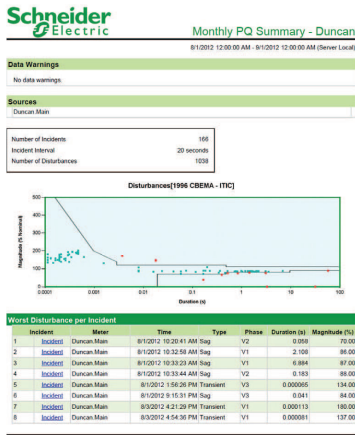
Schneider Electric

Monthly PQ Summary - Duncan

8/1/2012 12:00:00 AM - 9/1/2012 12:00:00 AM (Server Local)

Data Warnings

No data warnings

Sources

Duncan.Main

| | |
|---|---|
| Number of Incidents | 166 |
| Incident Interval | 20 seconds |
| Number of Disturbances | 1038 |

Disturbances[1996 CBEMA - ITIC]

Magnitude (% Nominal)

500
400
300
200
100
0

0.0001 0.001 0.01 0.1 1 10 100

Duration (s)

Worst Disturbance per Incident

| | Incident | Meter | Time | Type | Phase | Duration (s) | Magnitude (%) |
|---|---|---|---|---|---|---|---|
| 1 | Incident | Duncan.Main | 8/1/2012 10:20:41 AM | Sag | V2 | 0.058 | 70.00 |
| 2 | Incident | Duncan.Main | 8/1/2012 10:32:58 AM | Sag | V1 | 2.108 | 86.00 |
| 3 | Incident | Duncan.Main | 8/1/2012 10:33:23 AM | Sag | V1 | 6.884 | 87.00 |
| 4 | Incident | Duncan.Main | 8/1/2012 10:33:44 AM | Sag | V2 | 0.183 | 89.00 |
| 5 | Incident | Duncan.Main | 8/1/2012 1:56:26 PM | Transient | V3 | 0.000065 | 134.00 |
| 6 | Incident | Duncan.Main | 8/1/2012 9:15:31 PM | Sag | V3 | 0.041 | 84.00 |
| 7 | Incident | Duncan.Main | 8/3/2012 4:21:29 PM | Transient | V1 | 0.000113 | 180.00 |
| 8 | Incident | Duncan.Main | 8/3/2012 4:54:36 PM | Transient | V1 | 0.000081 | 137.00 |